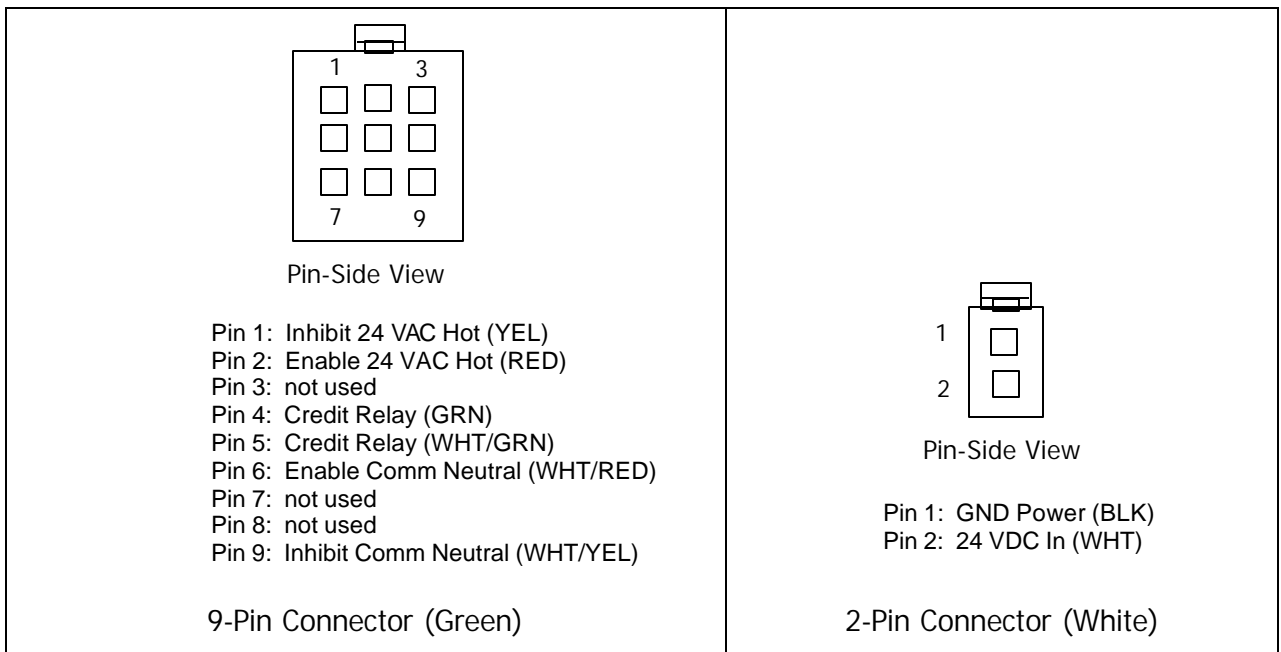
| 1 3<br>7 9<br>Pin-Side View<br>Pin 1: Inhibit 24 VAC Hot (YEL)<br>Pin 2: Enable 24 VAC Hot (RED)<br>Pin 3: not used<br>Pin 4: Credit Relay (GRN)<br>Pin 5: Credit Relay (WHT/GRN)<br>Pin 6: Enable Comm Neutral (WHT/RED)<br>Pin 7: not used<br>Pin 8: not used<br>Pin 9: Inhibit Comm Neutral (WHT/YEL)<br>9-Pin Connector (Green) | 1<br>2<br>Pin-Side View<br>Pin 1: GND Power (BLK)<br>Pin 2: 24 VDC In (WHT)<br>2-Pin Connector (White) |
|---|---|